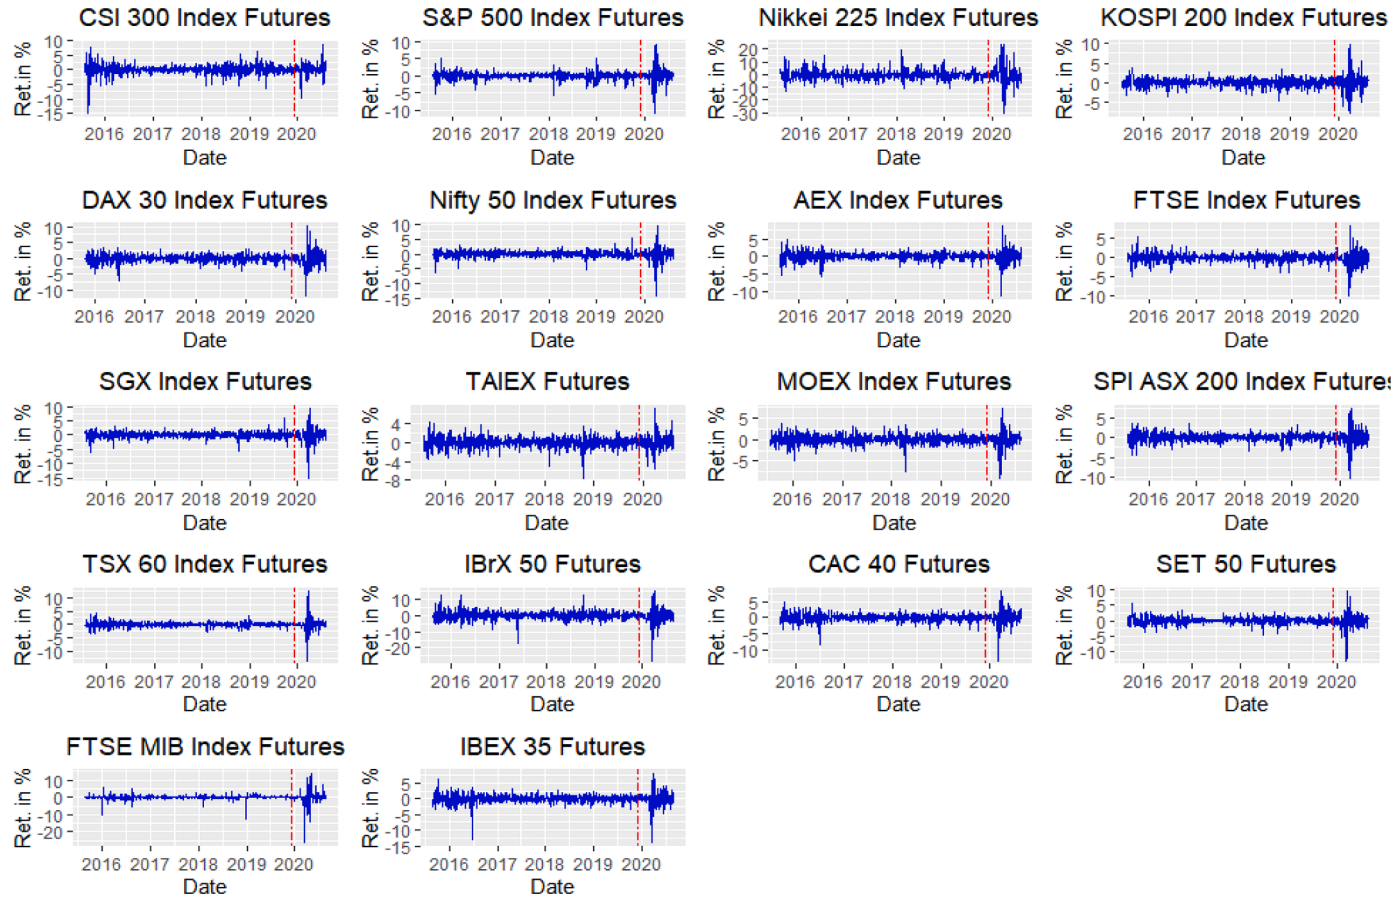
CSI 300 Index Futures
Ret.in %
10
5
0
-5
-10
-15
2016 2017 2018 2019 2020
Date

S&P 500 Index Futures
Ret. in %
10
5
0
-5
-10
2016 2017 2018 2019 2020
Date

Nikkei 225 Index Futures
Ret. in %
20
10
0
-10
-20
-30
2016 2017 2018 2019 2020
Date

KOSPI 200 Index Futures
Ret. in %
10
5
0
-5
2016 2017 2018 2019 2020
Date

DAX 30 Index Futures
Ret. in %
10
5
0
-5
-10
2016 2017 2018 2019 2020
Date

Nifty 50 Index Futures
Ret. in %
10
5
0
-5
-10
-15
2016 2017 2018 2019 2020
Date

AEX Index Futures
Ret. in %
5
0
-5
-10
2016 2017 2018 2019 2020
Date

FTSE Index Futures
Ret. in %
5
0
-5
-10
2016 2017 2018 2019 2020
Date

SGX Index Futures
Ret. in %
10
5
0
-5
-10
-15
2016 2017 2018 2019 2020
Date

TAIEX Futures
Ret.in %
4
0
-4
-8
2016 2017 2018 2019 2020
Date

MOEX Index Futures
Ret.in %
5
0
-5
2016 2017 2018 2019 2020
Date

SPI ASX 200 Index Futures
Ret. in %
5
0
-5
-10
2016 2017 2018 2019 2020
Date

TSX 60 Index Futures
Ret. in %
10
5
0
-5
-10
2016 2017 2018 2019 2020
Date

IBrX 50 Futures
Ret. in %
10
0
-10
-20
2016 2017 2018 2019 2020
Date

CAC 40 Futures
Ret. in %
5
0
-5
-10
2016 2017 2018 2019 2020
Date

SET 50 Futures
Ret. in %
10
5
0
-5
-10
2016 2017 2018 2019 2020
Date

FTSE MIB Index Futures
Ret. in %
10
0
-10
-20
2016 2017 2018 2019 2020
Date

IBEX 35 Futures
Ret. in %
5
0
-5
-10
-15
2016 2017 2018 2019 2020
Date